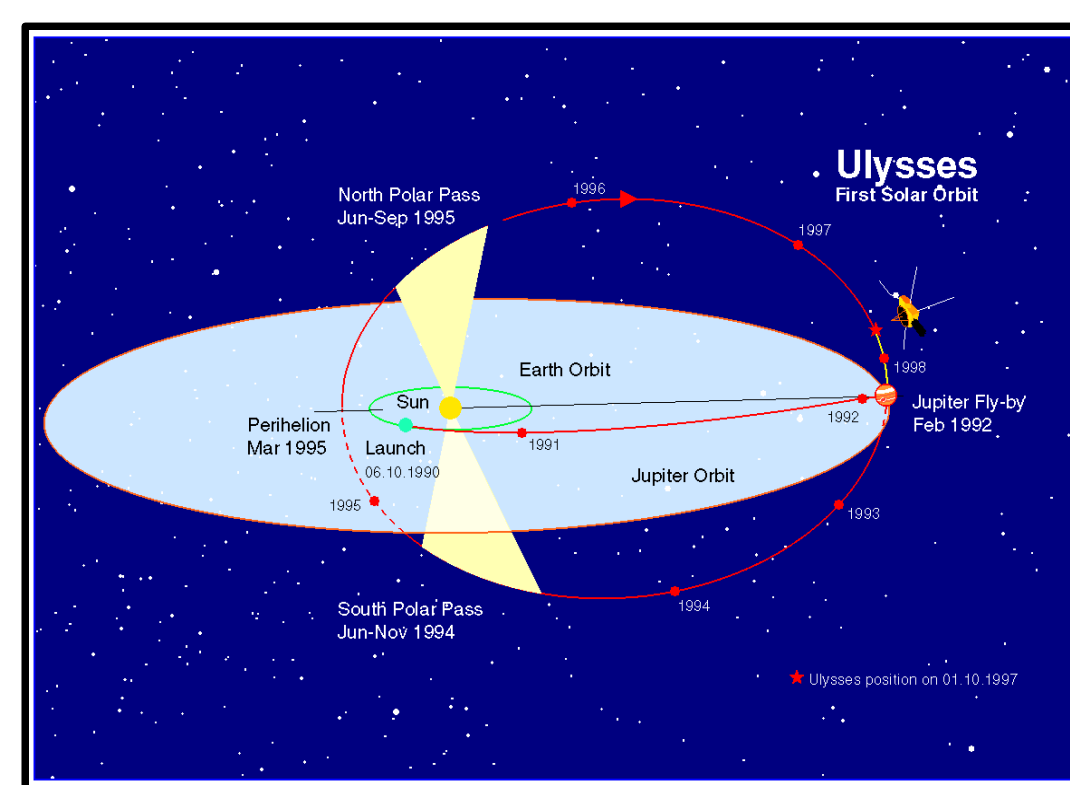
Ulysses
First Solar Orbit

North Polar Pass
Jun-Sep 1995

1996

1997

Earth Orbit

1998

Sun

Perihelion
Mar 1995

Launch
06.10.1990

1991

1992

Jupiter Fly-by
Feb 1992

Jupiter Orbit

1995

1993

1994

South Polar Pass
Jun-Nov 1994

★ Ulysses position on 01.10.1997